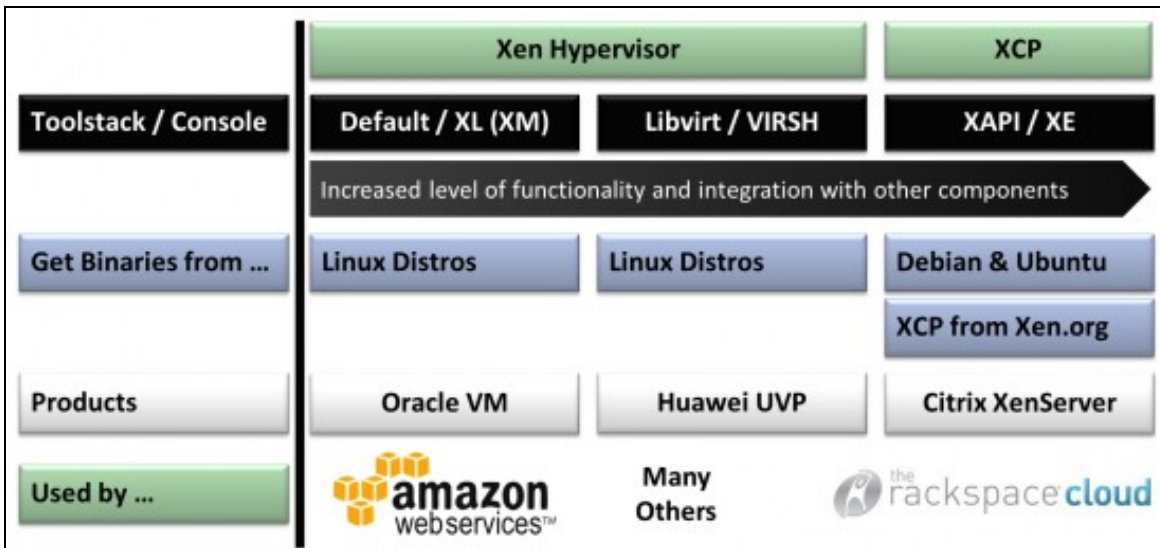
Xen Hypervisor

XCP

Toolstack / Console

Default / XL (XM)

Libvirt / VIRSH

XAPI / XE

Increased level of functionality and integration with other components

Get Binaries from ...

Linux Distros

Linux Distros

Debian & Ubuntu

XCP from Xen.org

Products

Oracle VM

Huawei UVP

Citrix XenServer

Used by ...

amazon webservices™

Many Others

the rackspace cloud